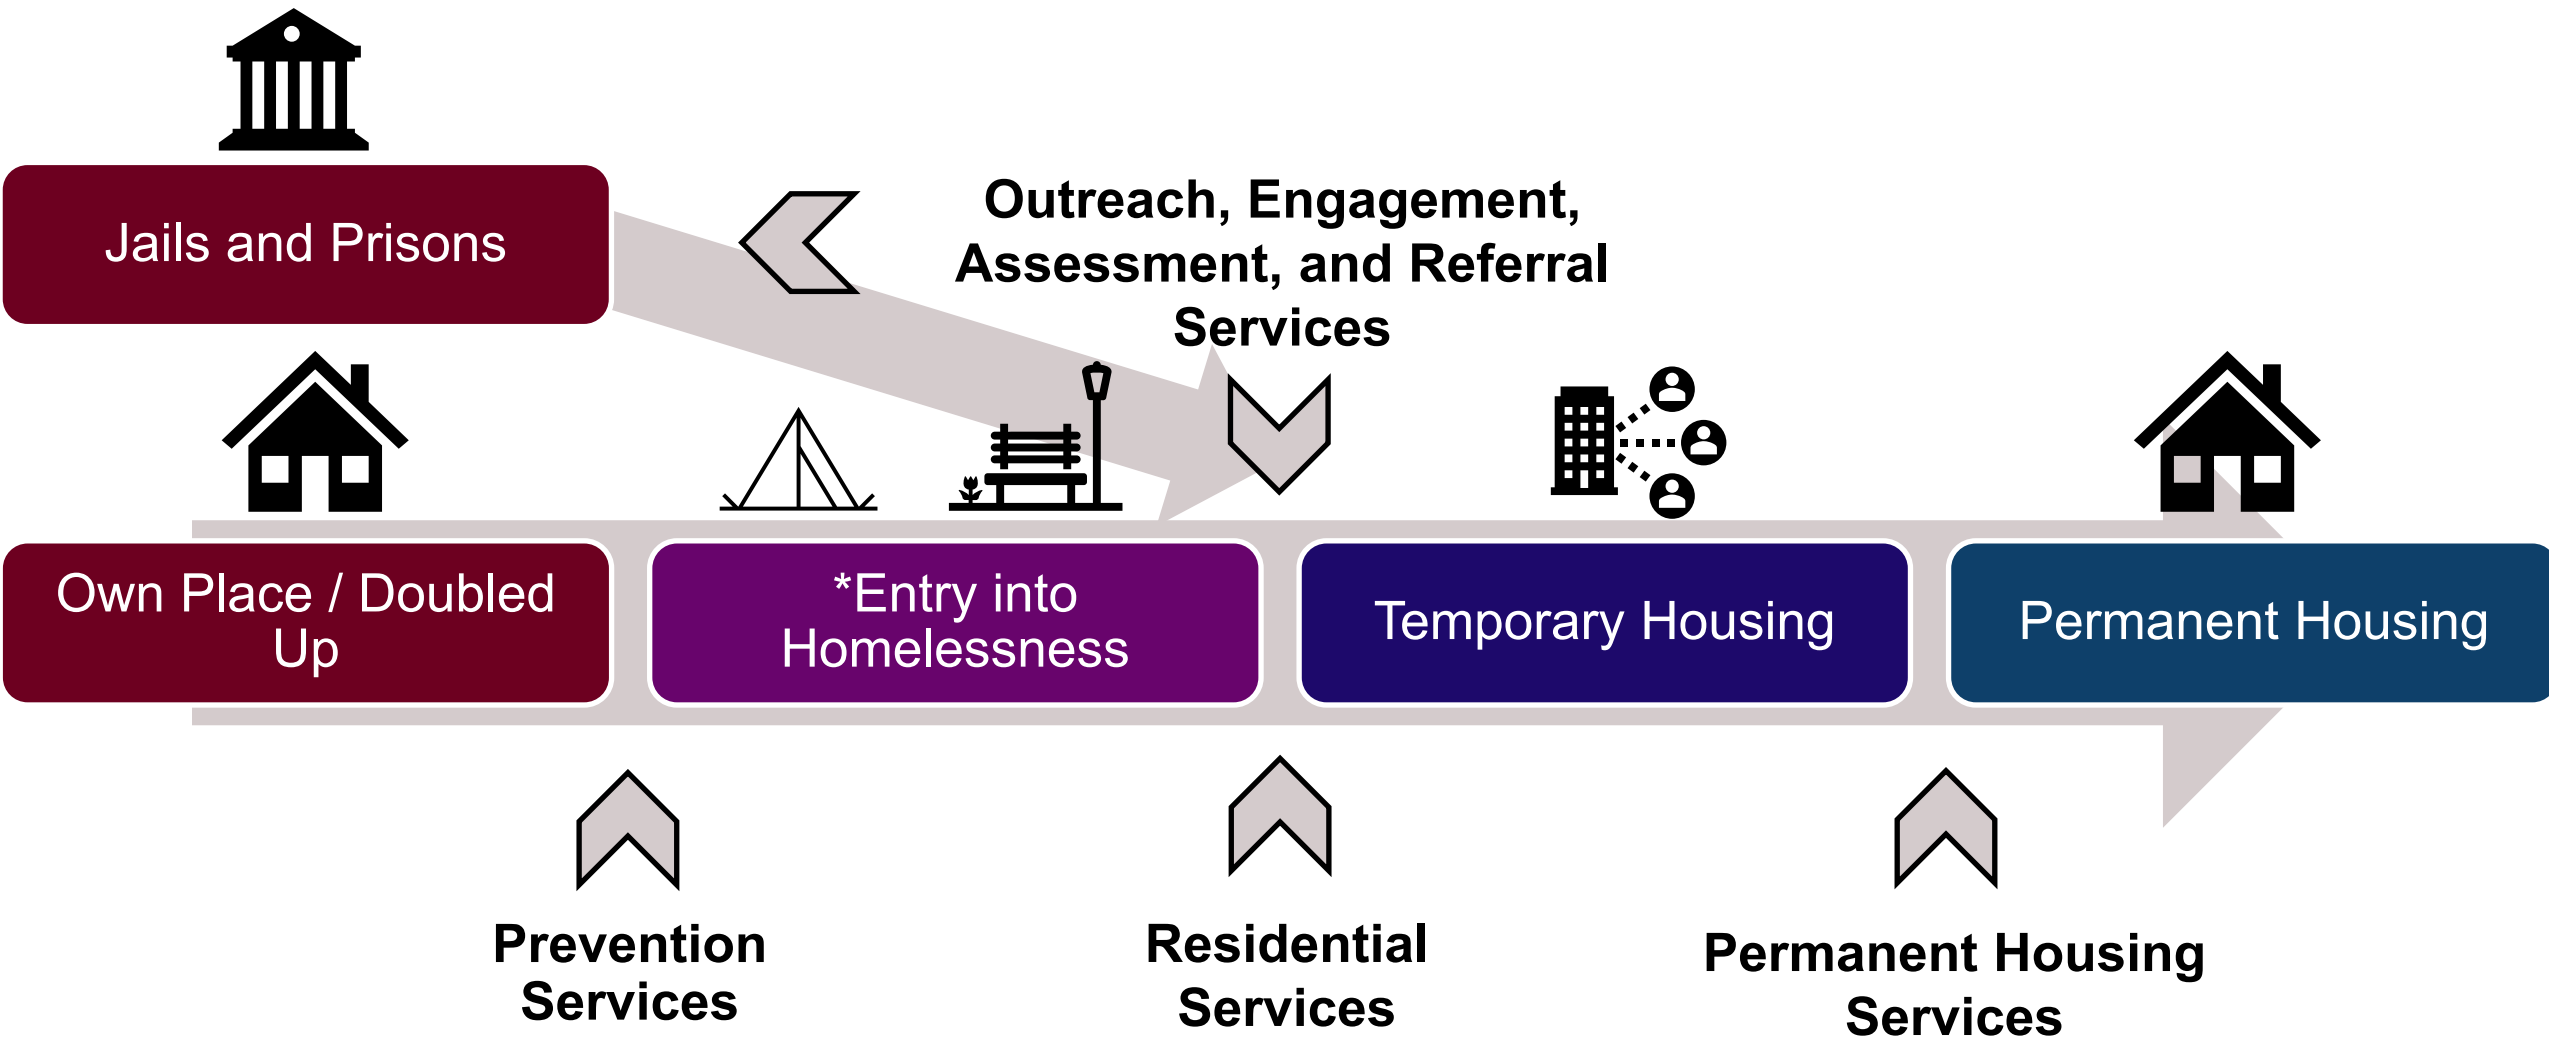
Jails and Prisons

Outreach, Engagement, Assessment, and Referral Services

Own Place / Doubled Up

*Entry into Homelessness

Temporary Housing

Permanent Housing

Prevention Services

Residential Services

Permanent Housing Services